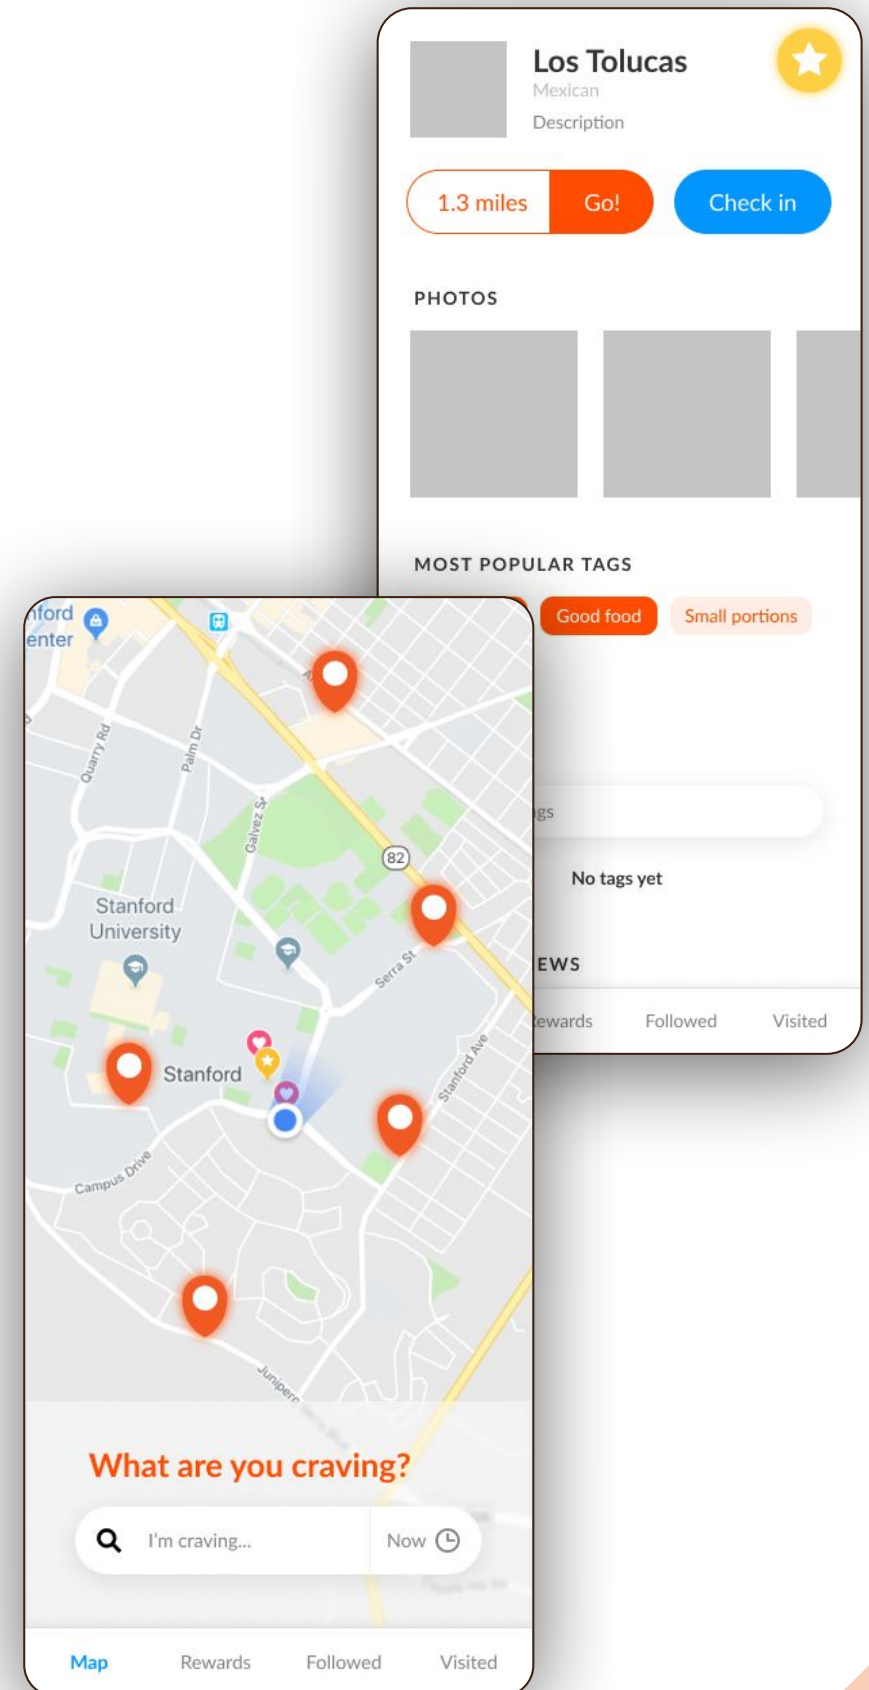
Los Tolucas
Mexican
Description

1.3 miles Go! Check in

PHOTOS

MOST POPULAR TAGS

Good food Small portions

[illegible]gs

No tags yet

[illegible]EWS

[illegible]ewards Followed Visited

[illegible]nford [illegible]enter

Quarry Rd
Palm Dr
Galvez St
82
Stanford University
Serra St
Stanford
Stanford Ave
Campus Drive
Junipero

What are you craving?

I'm craving... Now

Map Rewards Followed Visited